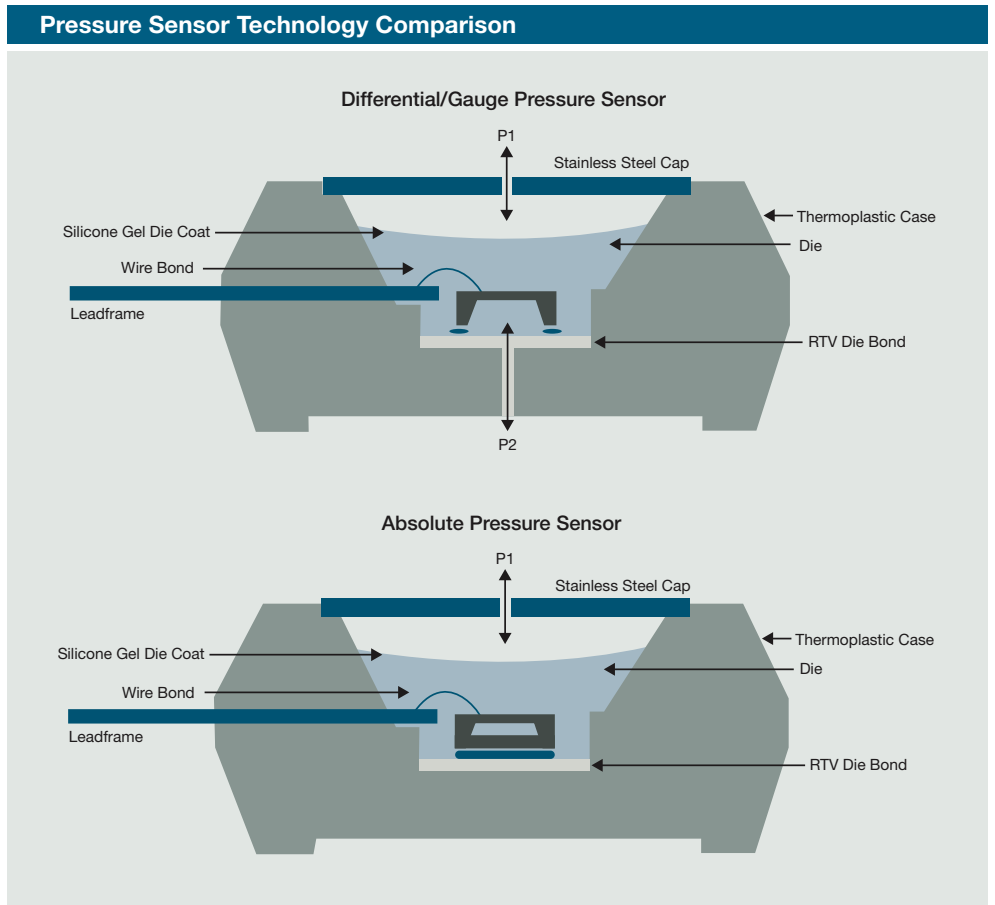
Pressure Sensor Technology Comparison

Differential/Gauge Pressure Sensor

P1
Stainless Steel Cap
Thermoplastic Case
Silicone Gel Die Coat
Die
Wire Bond
Leadframe
RTV Die Bond
P2

Absolute Pressure Sensor

P1
Stainless Steel Cap
Thermoplastic Case
Silicone Gel Die Coat
Die
Wire Bond
Leadframe
RTV Die Bond